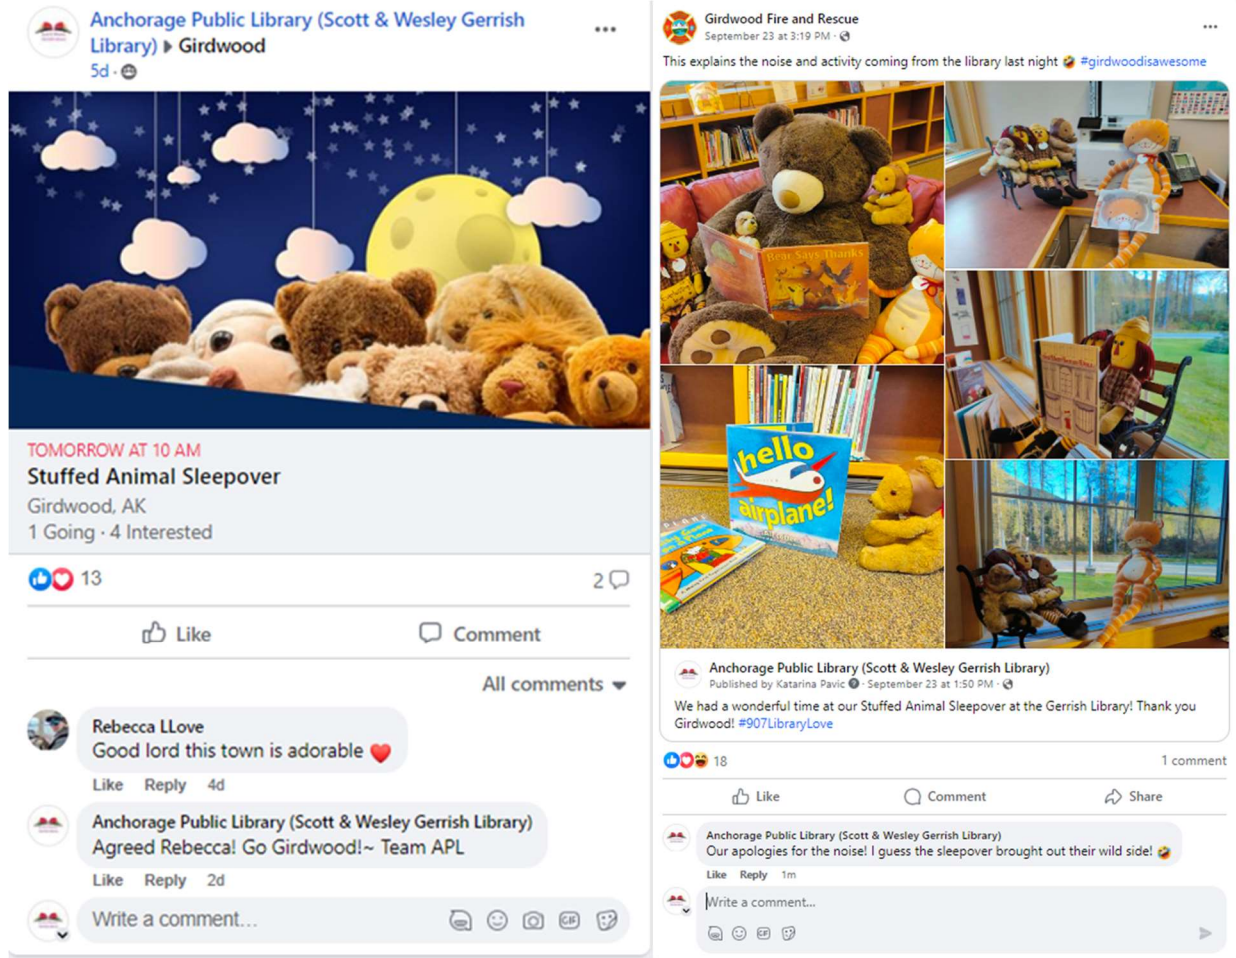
Anchorage Public Library (Scott & Wesley Gerrish Library) ▶ Girdwood
5d ·

TOMORROW AT 10 AM
Stuffed Animal Sleepover
Girdwood, AK
1 Going · 4 Interested

13
2

Like
Comment

All comments

Rebecca LLove
Good lord this town is adorable ❤️
Like Reply 4d

Anchorage Public Library (Scott & Wesley Gerrish Library)
Agreed Rebecca! Go Girdwood!~ Team APL
Like Reply 2d

Write a comment...

Girdwood Fire and Rescue
September 23 at 3:19 PM ·

This explains the noise and activity coming from the library last night 🤣 #girdwoodisawesome

Bear Says Thanks
hello airplane!

Anchorage Public Library (Scott & Wesley Gerrish Library)
Published by Katarina Pavic · September 23 at 1:50 PM ·
We had a wonderful time at our Stuffed Animal Sleepover at the Gerrish Library! Thank you Girdwood! #907LibraryLove

18
1 comment

Like
Comment
Share

Anchorage Public Library (Scott & Wesley Gerrish Library)
Our apologies for the noise! I guess the sleepover brought out their wild side! 🤣
Like Reply 1m

Write a comment...